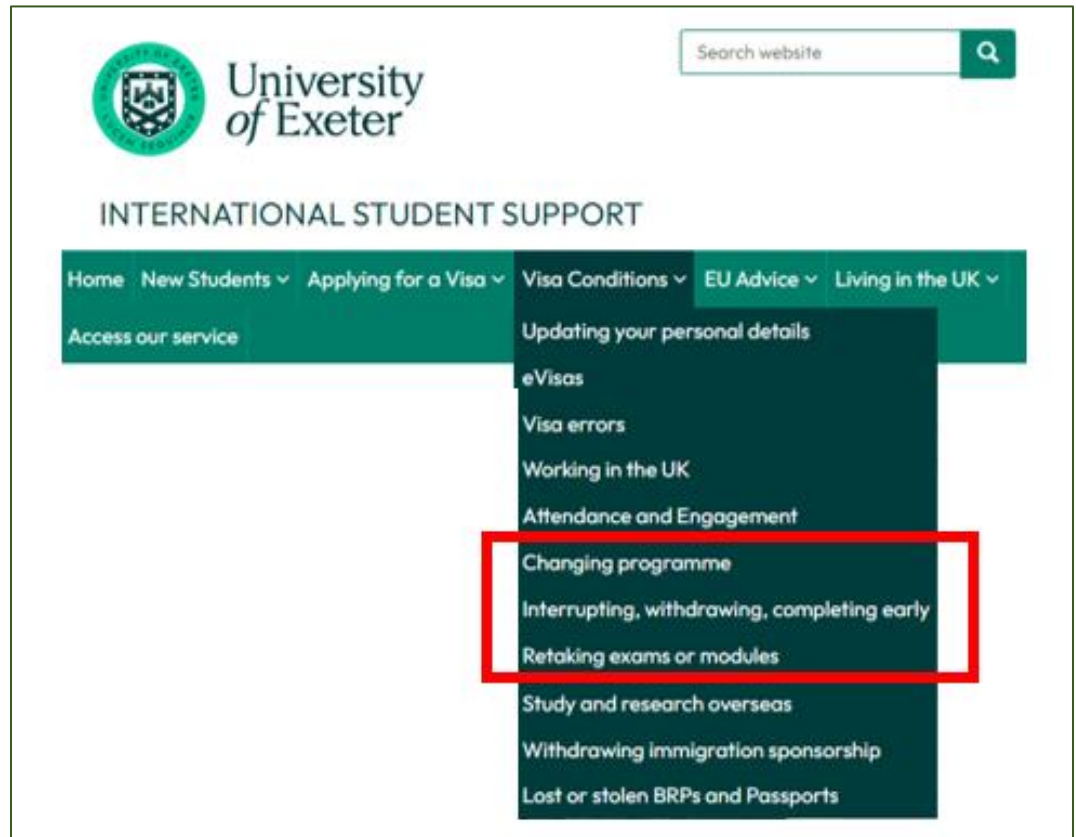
University of Exeter

Search website

INTERNATIONAL STUDENT SUPPORT

Home New Students Applying for a Visa Visa Conditions EU Advice Living in the UK
Access our service

Updating your personal details
eVisas
Visa errors
Working in the UK
Attendance and Engagement
Changing programme
Interrupting, withdrawing, completing early
Retaking exams or modules
Study and research overseas
Withdrawing immigration sponsorship
Lost or stolen BRPs and Passports